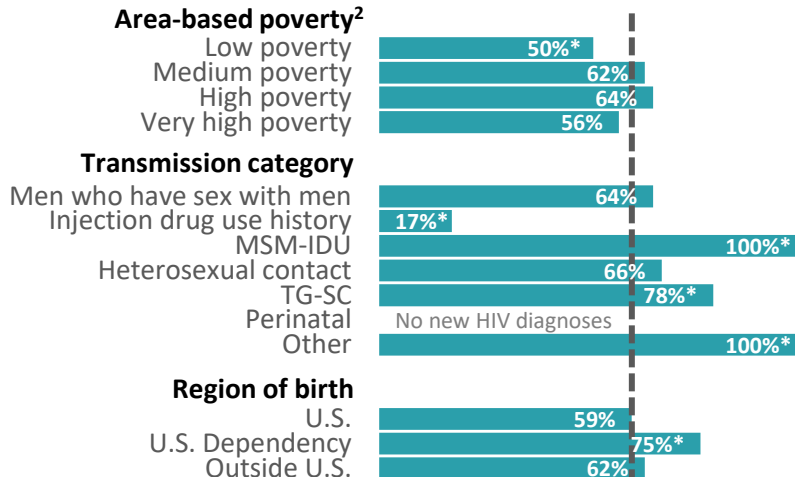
**Area-based poverty$^2$**

Low poverty 50%*
Medium poverty 62%
High poverty 64%
Very high poverty 56%

**Transmission category**

Men who have sex with men 64%
Injection drug use history 17%*
MSM-IDU 100%*
Heterosexual contact 66%
TG-SC 78%*
Perinatal No new HIV diagnoses
Other 100%*

**Region of birth**

U.S. 59%
U.S. Dependency 75%*
Outside U.S. 62%